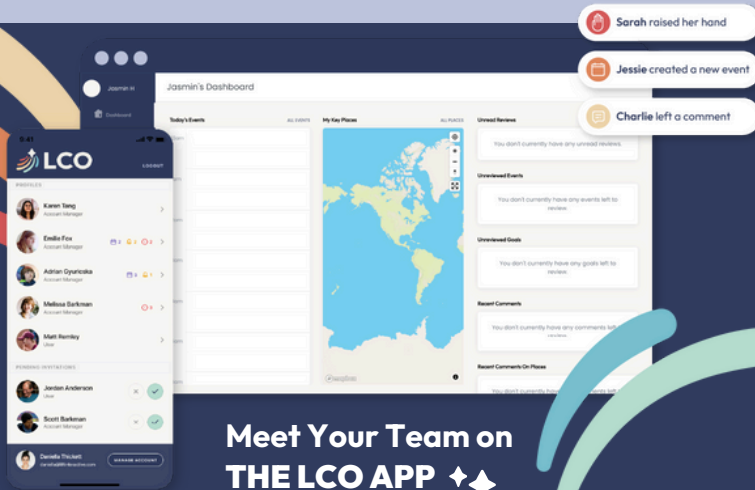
Sarah raised her hand

Jessie created a new event

Charlie left a comment

Jasmin H

Dashboard

Jasmin's Dashboard

Today's Events

ALL EVENTS

My Key Places

ALL PLACES

Unread Reviews

You don't currently have any unread reviews.

Unreviewed Events

You don't currently have any events left to review.

Unreviewed Goals

You don't currently have any goals left to review.

Recent Comments

You don't currently have any comments left to review.

Recent Comments On Places

9:41

LCO

LOGOUT

PROFILES

Karen Tang
Account Manager

Emilie Fox
Account Manager

Adrian Gyuricska
Account Manager

Melissa Barkman
Account Manager

Matt Remley
User

PENDING INVITATIONS

Jordan Anderson
User

Scott Barkman
Account Manager

Daniella Thickett

MANAGE ACCOUNT

Meet Your Team on
THE LCO APP